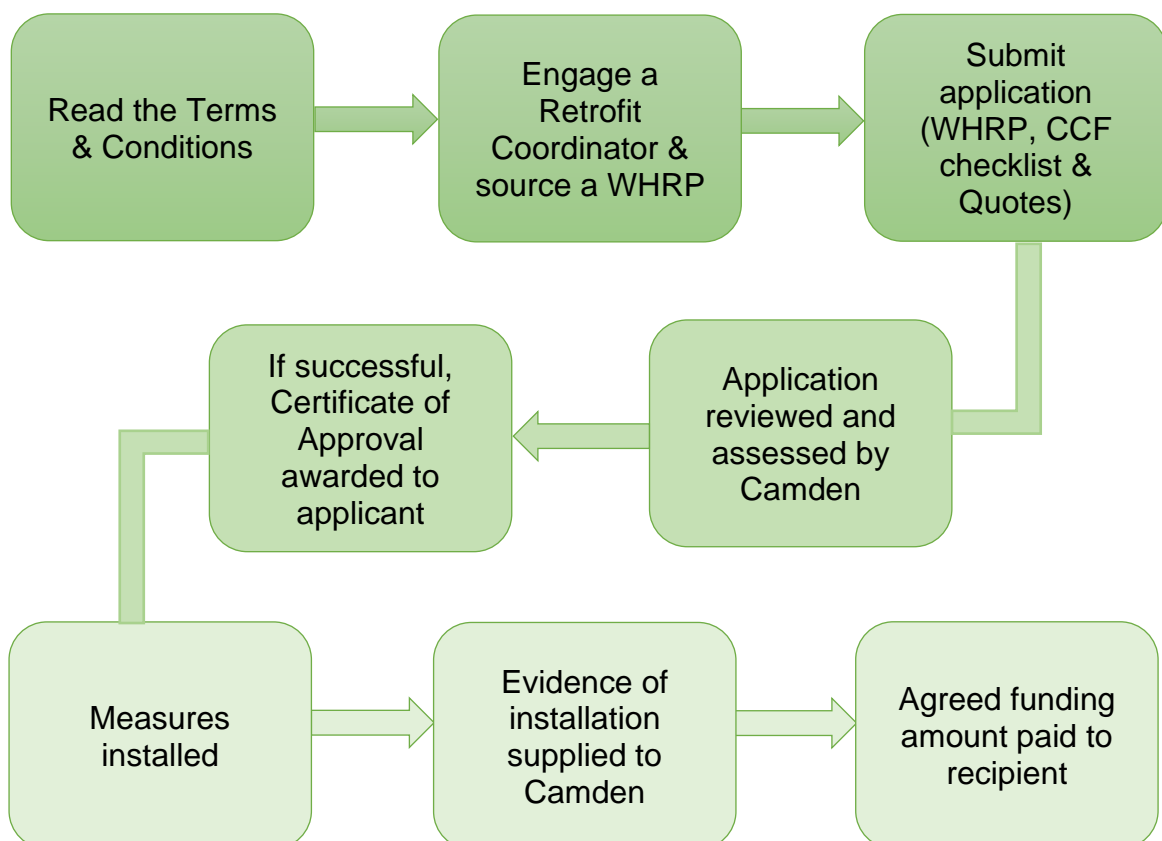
Read the Terms & Conditions

Engage a Retrofit Coordinator & source a WHRP

Submit application (WHRP, CCF checklist & Quotes)

Application reviewed and assessed by Camden

If successful, Certificate of Approval awarded to applicant

Measures installed

Evidence of installation supplied to Camden

Agreed funding amount paid to recipient